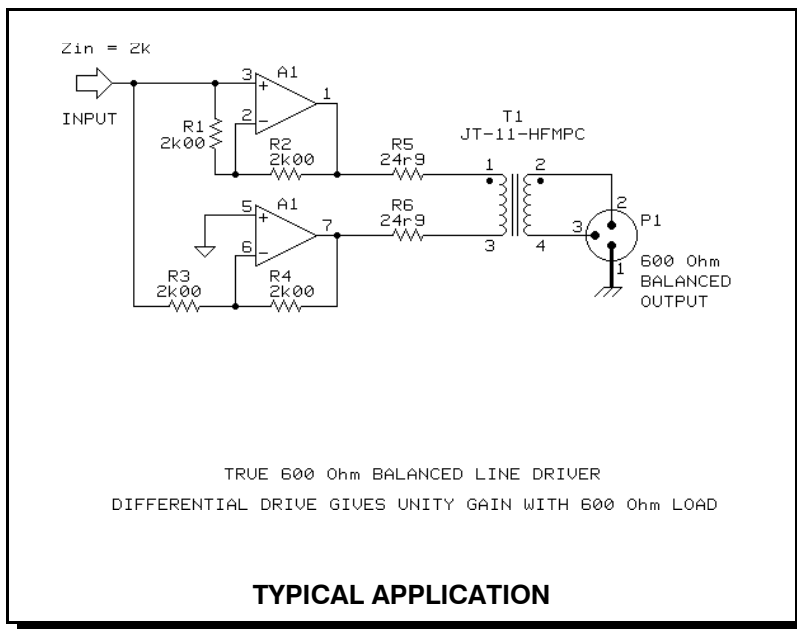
Zin = 2k

INPUT

3 + A1 1
2 −
R1 2k00
R2 2k00
R5 24r9

5 + A1 7
6 −
R6 24r9
R3 2k00
R4 2k00

T1
JT-11-HFMPC
1 2
3 4

2
3 P1
1

600 Ohm
BALANCED
OUTPUT

TRUE 600 Ohm BALANCED LINE DRIVER
DIFFERENTIAL DRIVE GIVES UNITY GAIN WITH 600 Ohm LOAD

TYPICAL APPLICATION